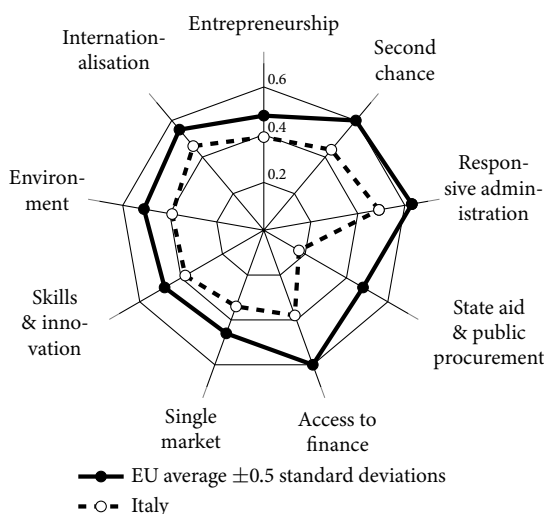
Entrepreneurship

Second chance

Responsive administration

State aid & public procurement

Access to finance

Single market

Skills & innovation

Environment

Internationalisation

0.6

0.4

0.2

EU average $\pm0.5$ standard deviations

Italy